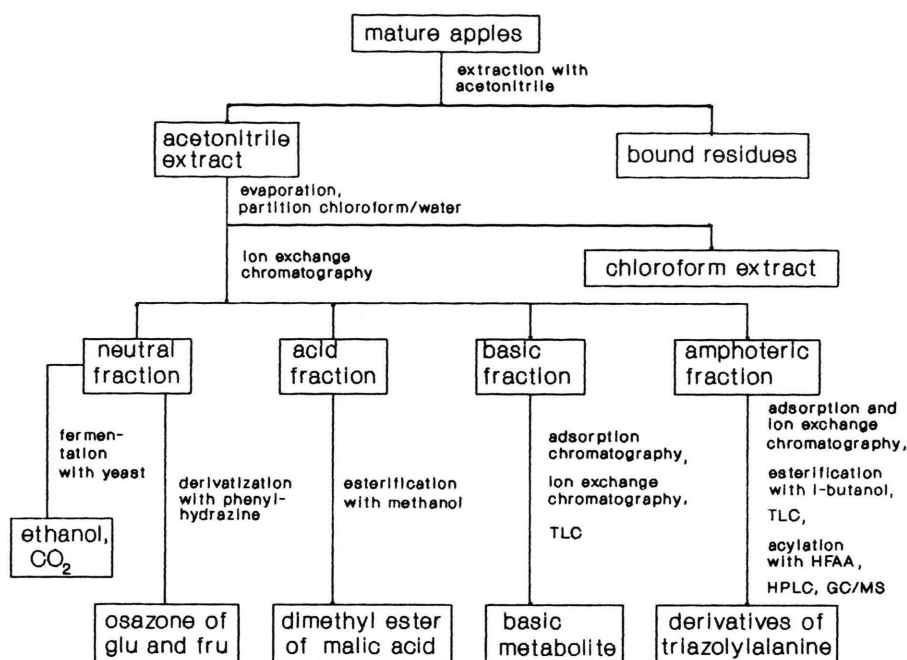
mature apples

extraction with acetonitrile

acetonitrile extract

bound residues

evaporation, partition chloroform/water

ion exchange chromatography

chloroform extract

neutral fraction

acid fraction

basic fraction

amphoteric fraction

fermentation with yeast

ethanol, $CO_2$

derivatization with phenylhydrazine

esterification with methanol

adsorption chromatography,

ion exchange chromatography,

TLC

adsorption and ion exchange chromatography,

esterification with i-butanol,

TLC,

acylation with HFAA,

HPLC, GC/MS

osazone of glu and fru

dimethyl ester of malic acid

basic metabolite

derivatives of triazolylalanine